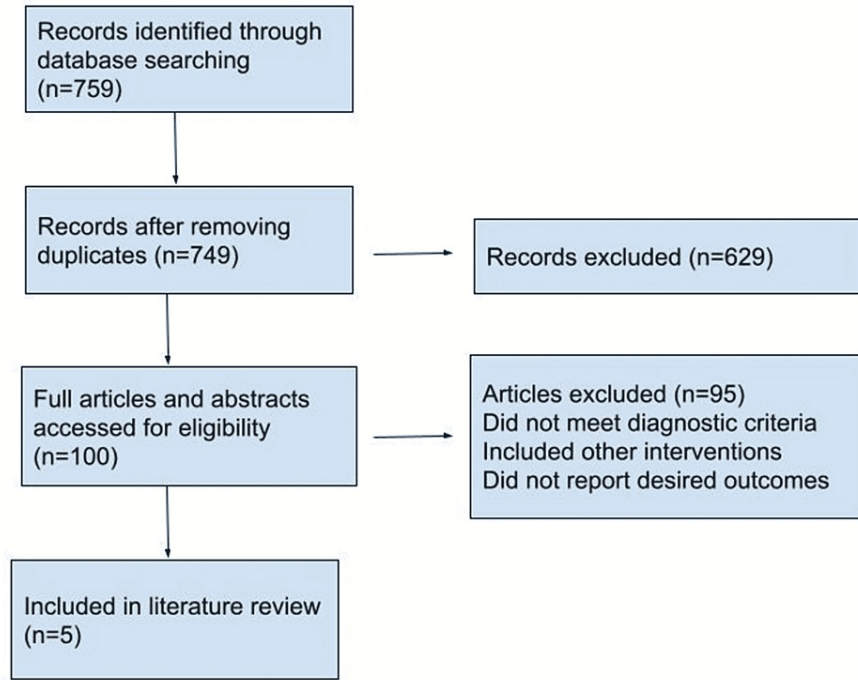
Records identified through database searching (n=759)

Records after removing duplicates (n=749)

Records excluded (n=629)

Full articles and abstracts accessed for eligibility (n=100)

Articles excluded (n=95)
Did not meet diagnostic criteria
Included other interventions
Did not report desired outcomes

Included in literature review (n=5)